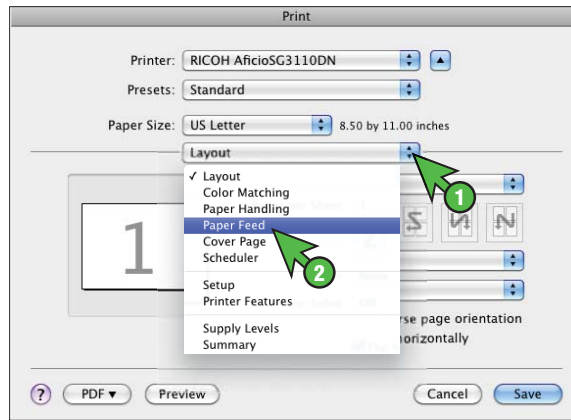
Print

Printer: RICOH AficioSG3110DN

Presets: Standard

Paper Size: US Letter 8.50 by 11.00 inches

Layout

✓ Layout
Color Matching
Paper Handling
Paper Feed
Cover Page
Scheduler

Setup
Printer Features

Supply Levels
Summary

1

1

2

rse page orientation
horizontally

?

PDF ▾

Preview

Cancel

Save